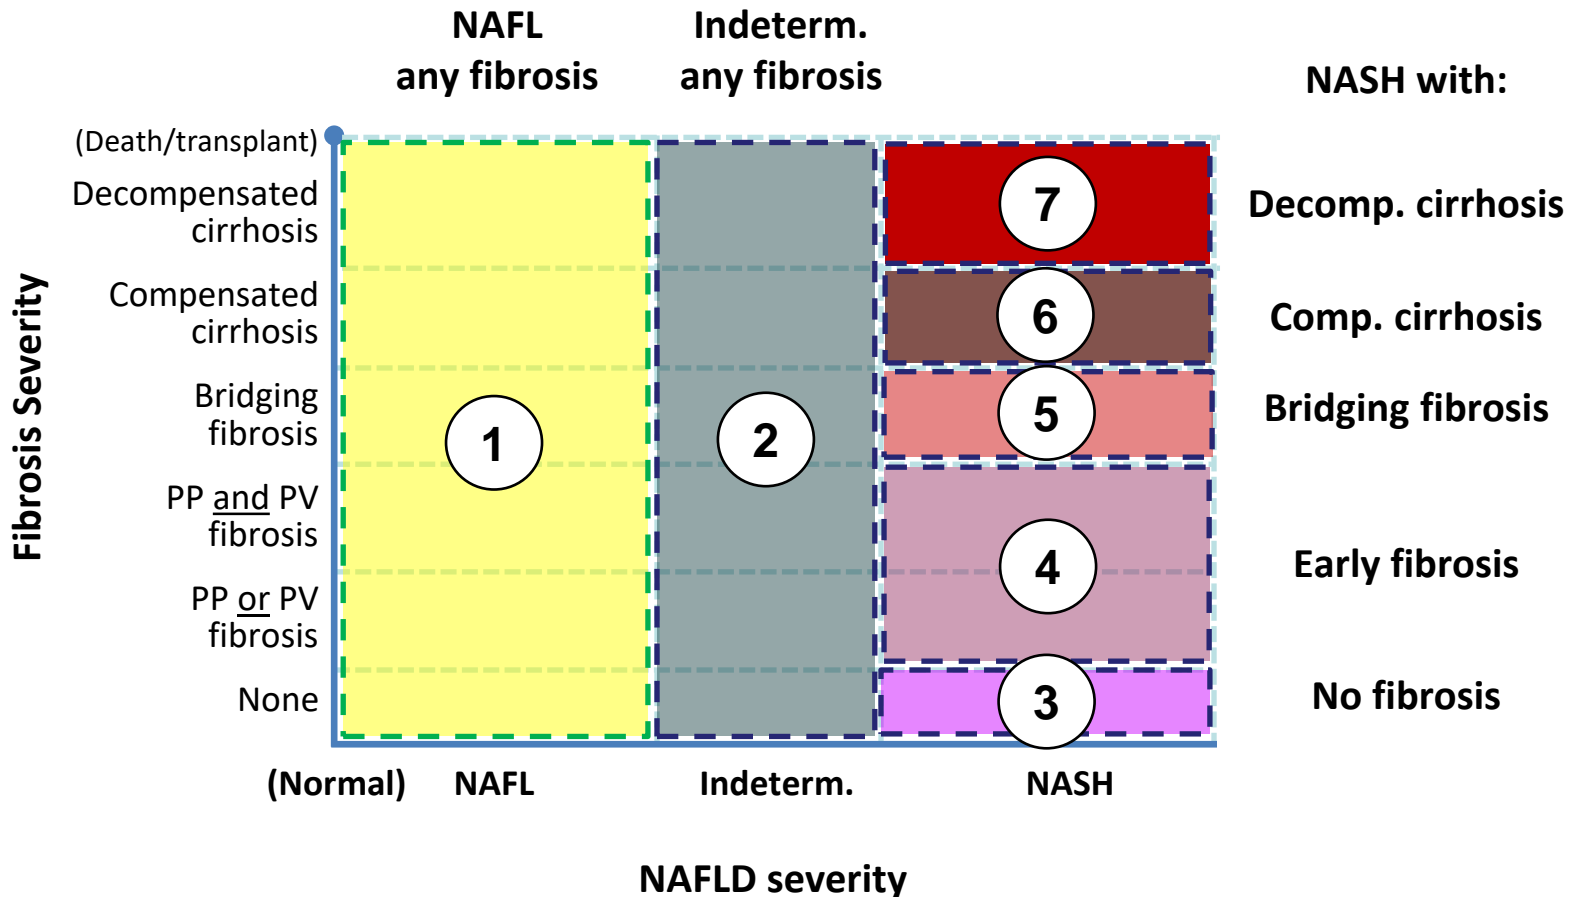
NAFL any fibrosis

Indeterm. any fibrosis

NASH with:

Fibrosis Severity

(Death/transplant)

Decompensated cirrhosis

Compensated cirrhosis

Bridging fibrosis

PP and PV fibrosis

PP or PV fibrosis

None

1

2

7

6

5

4

3

Decomp. cirrhosis

Comp. cirrhosis

Bridging fibrosis

Early fibrosis

No fibrosis

(Normal)

NAFL

Indeterm.

NASH

NAFLD severity